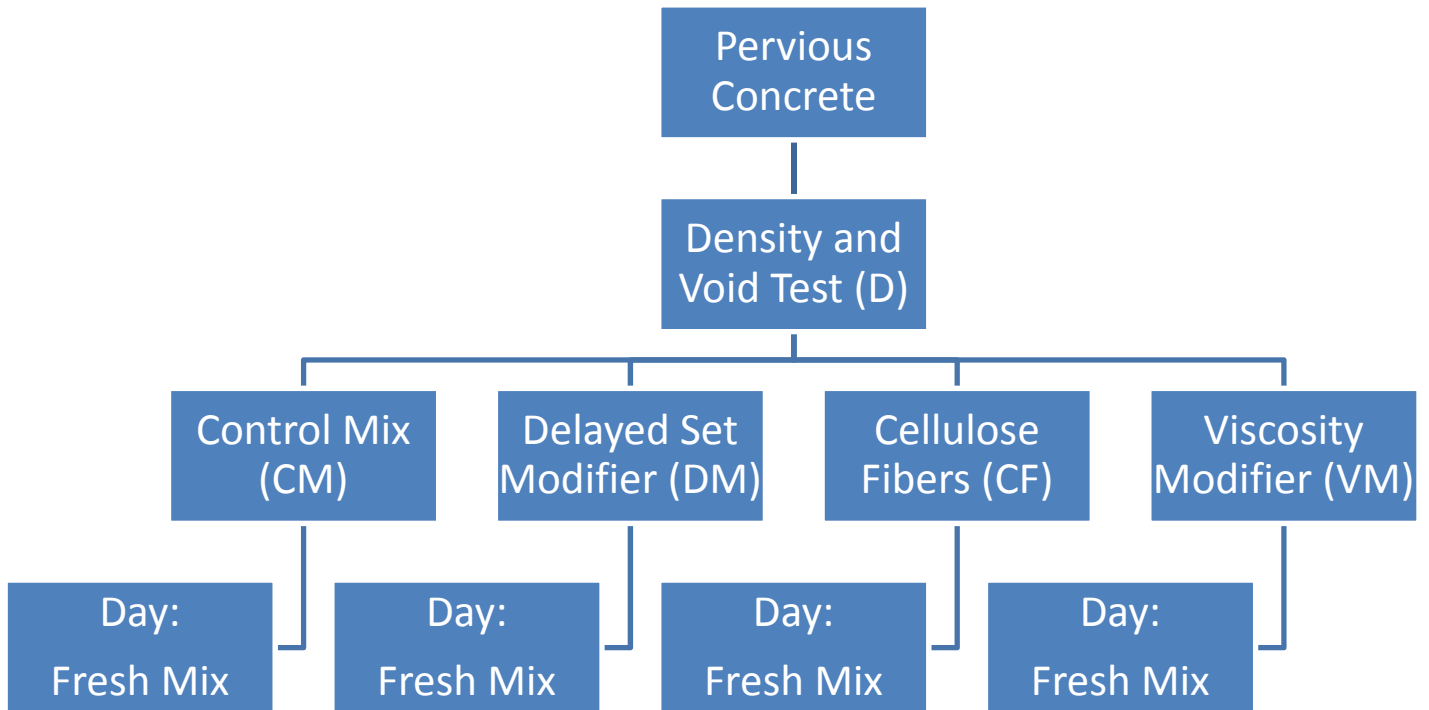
Pervious Concrete

Density and Void Test (D)

Control Mix (CM)

Delayed Set Modifier (DM)

Cellulose Fibers (CF)

Viscosity Modifier (VM)

Day:
Fresh Mix

Day:
Fresh Mix

Day:
Fresh Mix

Day:
Fresh Mix